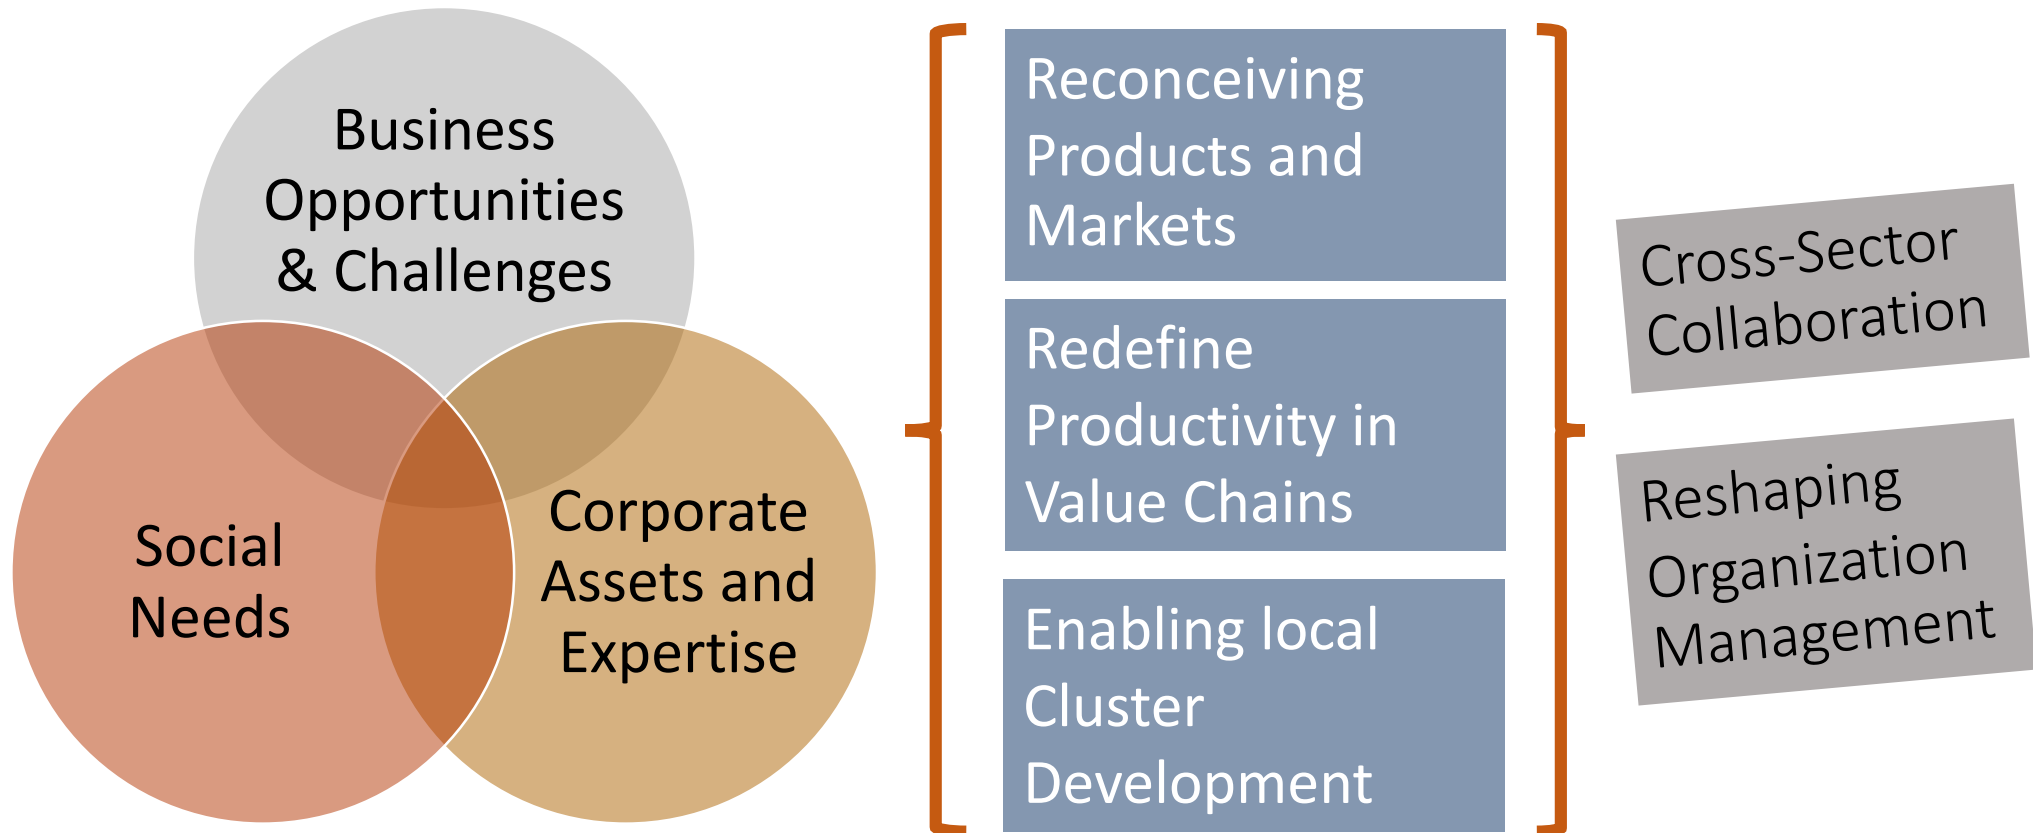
Business Opportunities & Challenges

Social Needs

Corporate Assets and Expertise

Reconceiving Products and Markets

Redefine Productivity in Value Chains

Enabling local Cluster Development

Cross-Sector Collaboration

Reshaping Organization Management